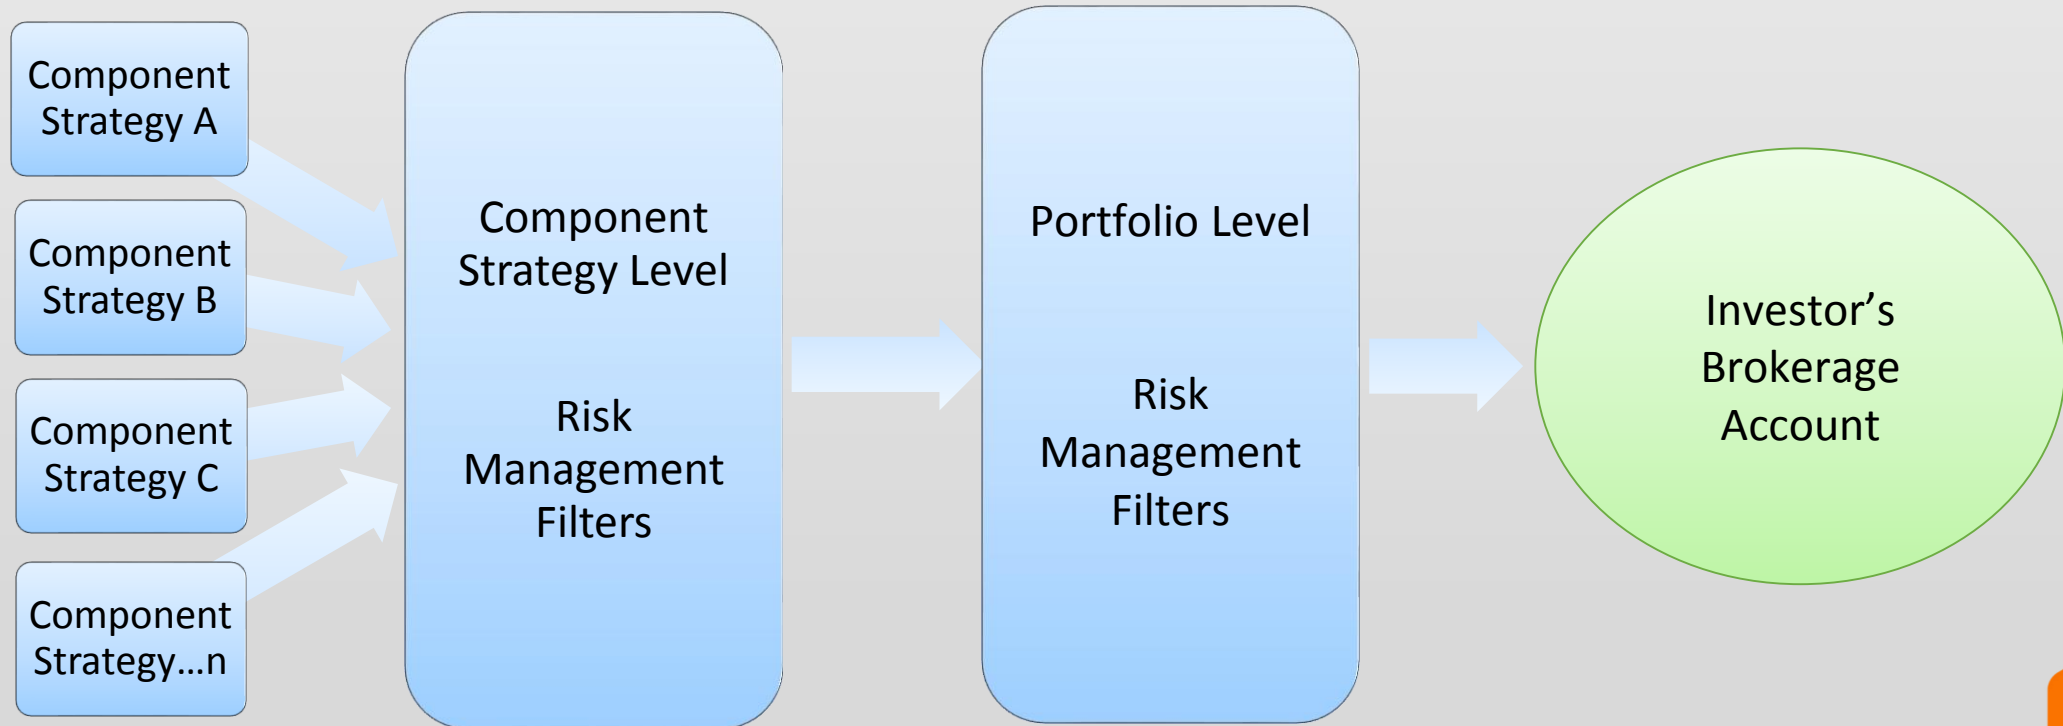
Component Strategy A

Component Strategy B

Component Strategy C

Component Strategy…n

Component Strategy Level

Risk Management Filters

Portfolio Level

Risk Management Filters

Investor’s Brokerage Account